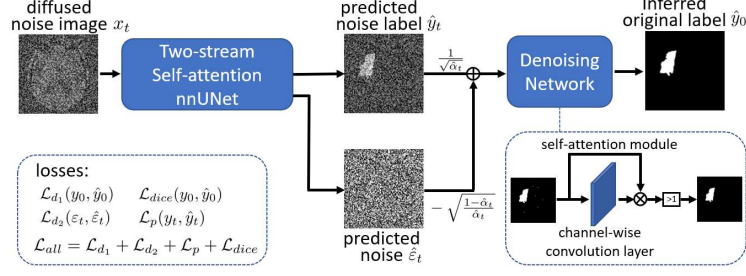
diffused noise image $x_t$

Two-stream Self-attention nnUNet

predicted noise label $\hat{y}_t$

$\frac{1}{\sqrt{\bar{\alpha}_t}}$

Denoising Network

inferred original label $\hat{y}_0$

losses:

$\mathcal{L}_{d_1}(y_0, \hat{y}_0)$ $\mathcal{L}_{dice}(y_0, \hat{y}_0)$

$\mathcal{L}_{d_2}(\varepsilon_t, \hat{\varepsilon}_t)$ $\mathcal{L}_p(y_t, \hat{y}_t)$

$\mathcal{L}_{all} = \mathcal{L}_{d_1} + \mathcal{L}_{d_2} + \mathcal{L}_p + \mathcal{L}_{dice}$

$-\sqrt{\frac{1-\bar{\alpha}_t}{\bar{\alpha}_t}}$

predicted noise $\hat{\varepsilon}_t$

self-attention module

>1

channel-wise convolution layer